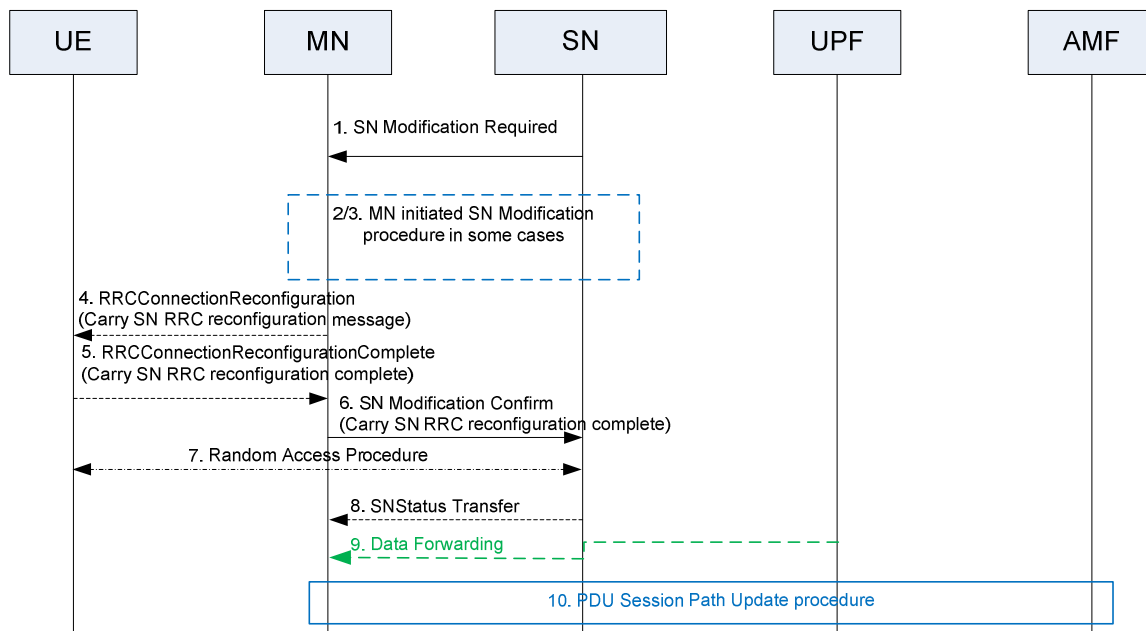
UE

MN

SN

UPF

AMF

1. SN Modification Required

2/3. MN initiated SN Modification procedure in some cases

4. RRCConnectionReconfiguration (Carry SN RRC reconfiguration message)

5. RRCConnectionReconfigurationComplete (Carry SN RRC reconfiguration complete)

6. SN Modification Confirm (Carry SN RRC reconfiguration complete)

7. Random Access Procedure

8. SNStatus Transfer

9. Data Forwarding

10. PDU Session Path Update procedure